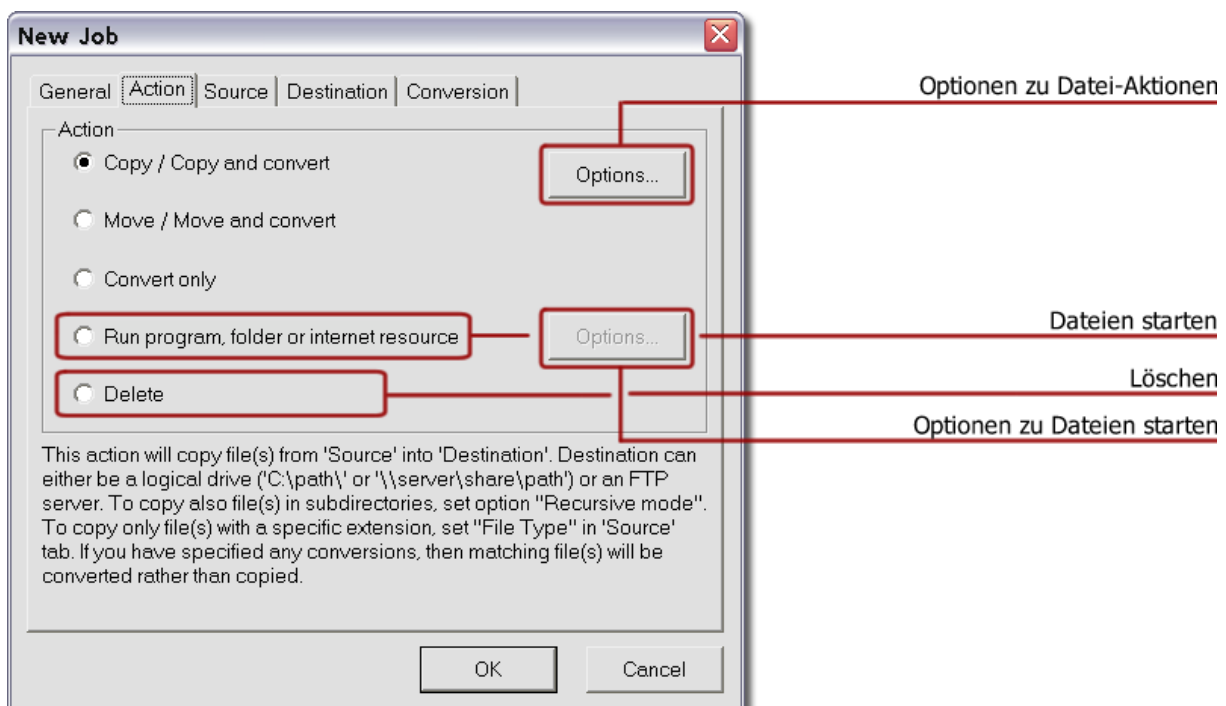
New Job

General | Action | Source | Destination | Conversion

Action

Copy / Copy and convert

Options...

Move / Move and convert

Convert only

Run program, folder or internet resource

Options...

Delete

This action will copy file(s) from 'Source' into 'Destination'. Destination can either be a logical drive ('C:\path\' or '\\server\share\path') or an FTP server. To copy also file(s) in subdirectories, set option "Recursive mode". To copy only file(s) with a specific extension, set "File Type" in 'Source' tab. If you have specified any conversions, then matching file(s) will be converted rather than copied.

OK

Cancel

Optionen zu Datei-Aktionen

Dateien starten

Löschen

Optionen zu Dateien starten